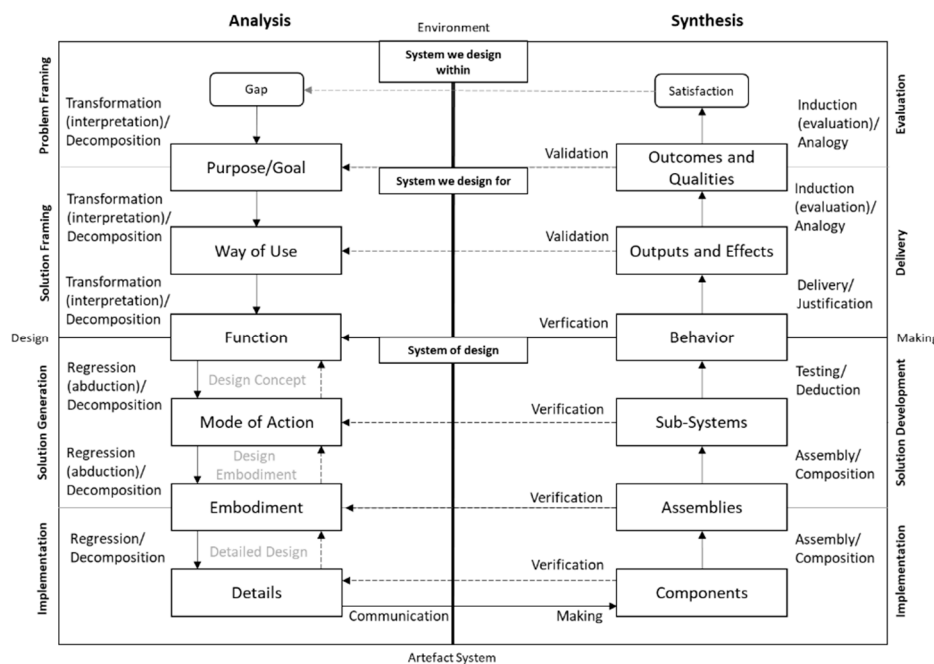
Analysis

Environment

Synthesis

System we design within

Problem Framing

Gap

Satisfaction

Evaluation

Transformation (interpretation)/ Decomposition

Induction (evaluation)/ Analogy

Validation

Purpose/Goal

Outcomes and Qualities

System we design for

Solution Framing

Transformation (interpretation)/ Decomposition

Induction (evaluation)/ Analogy

Validation

Way of Use

Outputs and Effects

Delivery

Transformation (interpretation)/ Decomposition

Delivery/ Justification

Verfication

Design

Function

System of design

Behavior

Makin

Regression (abduction)/ Decomposition

Design Concept

Testing/ Deduction

Solution Generation

Verification

Mode of Action

Sub-Systems

Solution Development

Regression (abduction)/ Decomposition

Design Embodiment

Assembly/ Composition

Verification

Embodiment

Assemblies

Implementation

Regression/ Decomposition

Detailed Design

Assembly/ Composition

Implementation

Verification

Details

Components

Communication

Making

Artefact System